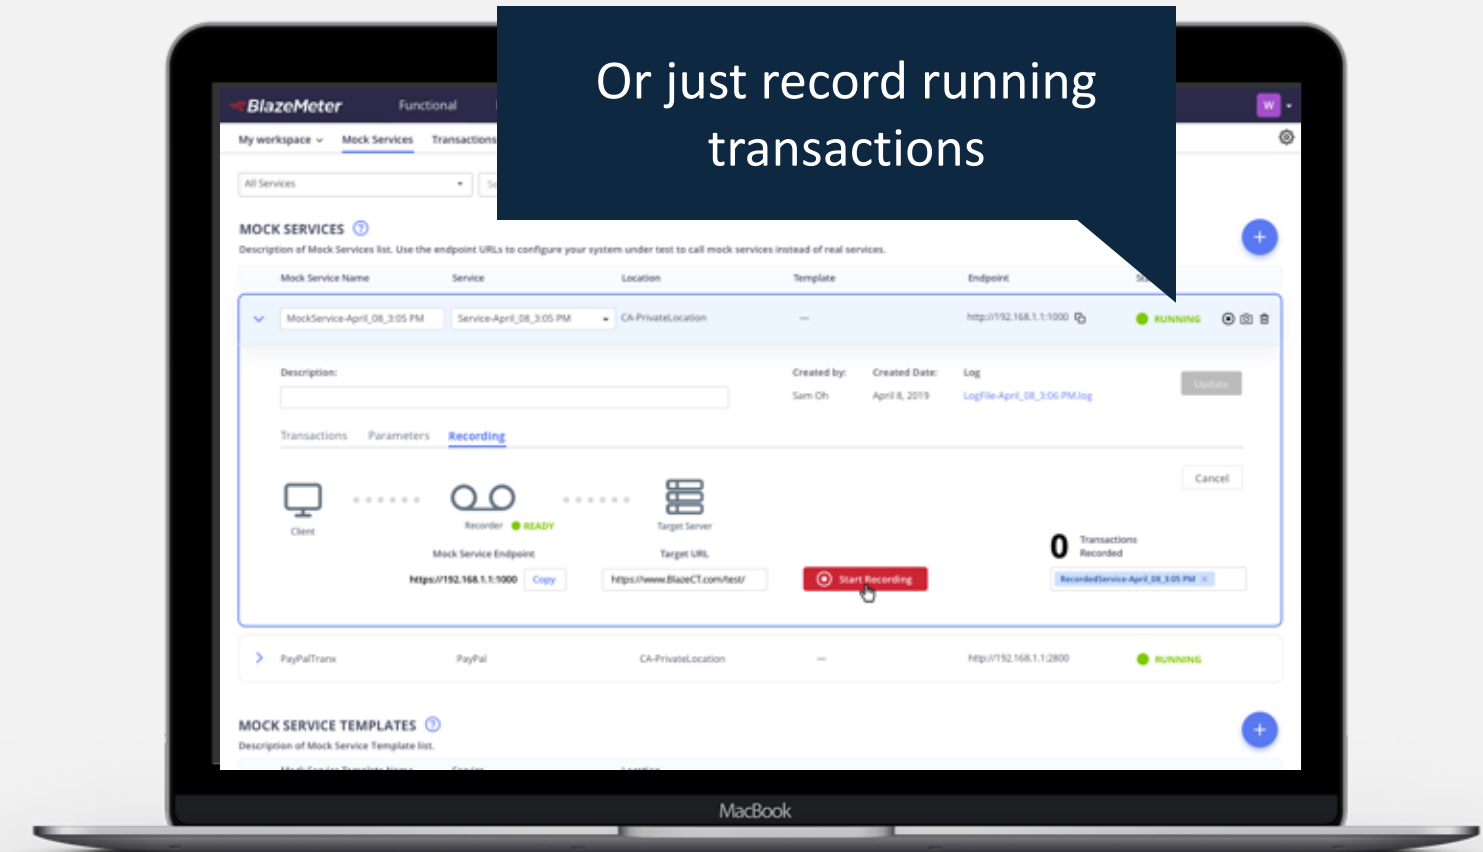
Or just record running transactions

BlazeMeter Functional

W

My workspace Mock Services Transactions

All Services

MOCK SERVICES

Description of Mock Services list. Use the endpoint URLs to configure your system under test to call mock services instead of real services.

| Mock Service Name | Service | Location | Template | Endpoint | |
|---|---|---|---|---|---|
| MockService-April_08_3:05 PM | Service-April_08_3:05 PM | CA-PrivateLocation | — | http://192.168.1.1:1000 | RUNNING |

Description:

Created by: Sam Oh

Created Date: April 8, 2019

Log LogFile-April_08_3:06 PM.log

Update

Transactions Parameters Recording

Cancel

Client

Recorder READY

Target Server

Mock Service Endpoint

https://192.168.1.1:1000 Copy

Target URL

https://www.BlazeCT.com/test/

Start Recording

0 Transactions Recorded

RecordedService-April_08_3:05 PM

| PayPalTranx | PayPal | CA-PrivateLocation | — | http://192.168.1.1:2800 | RUNNING |
|---|---|---|---|---|---|

MOCK SERVICE TEMPLATES

Description of Mock Service Template list.

MacBook